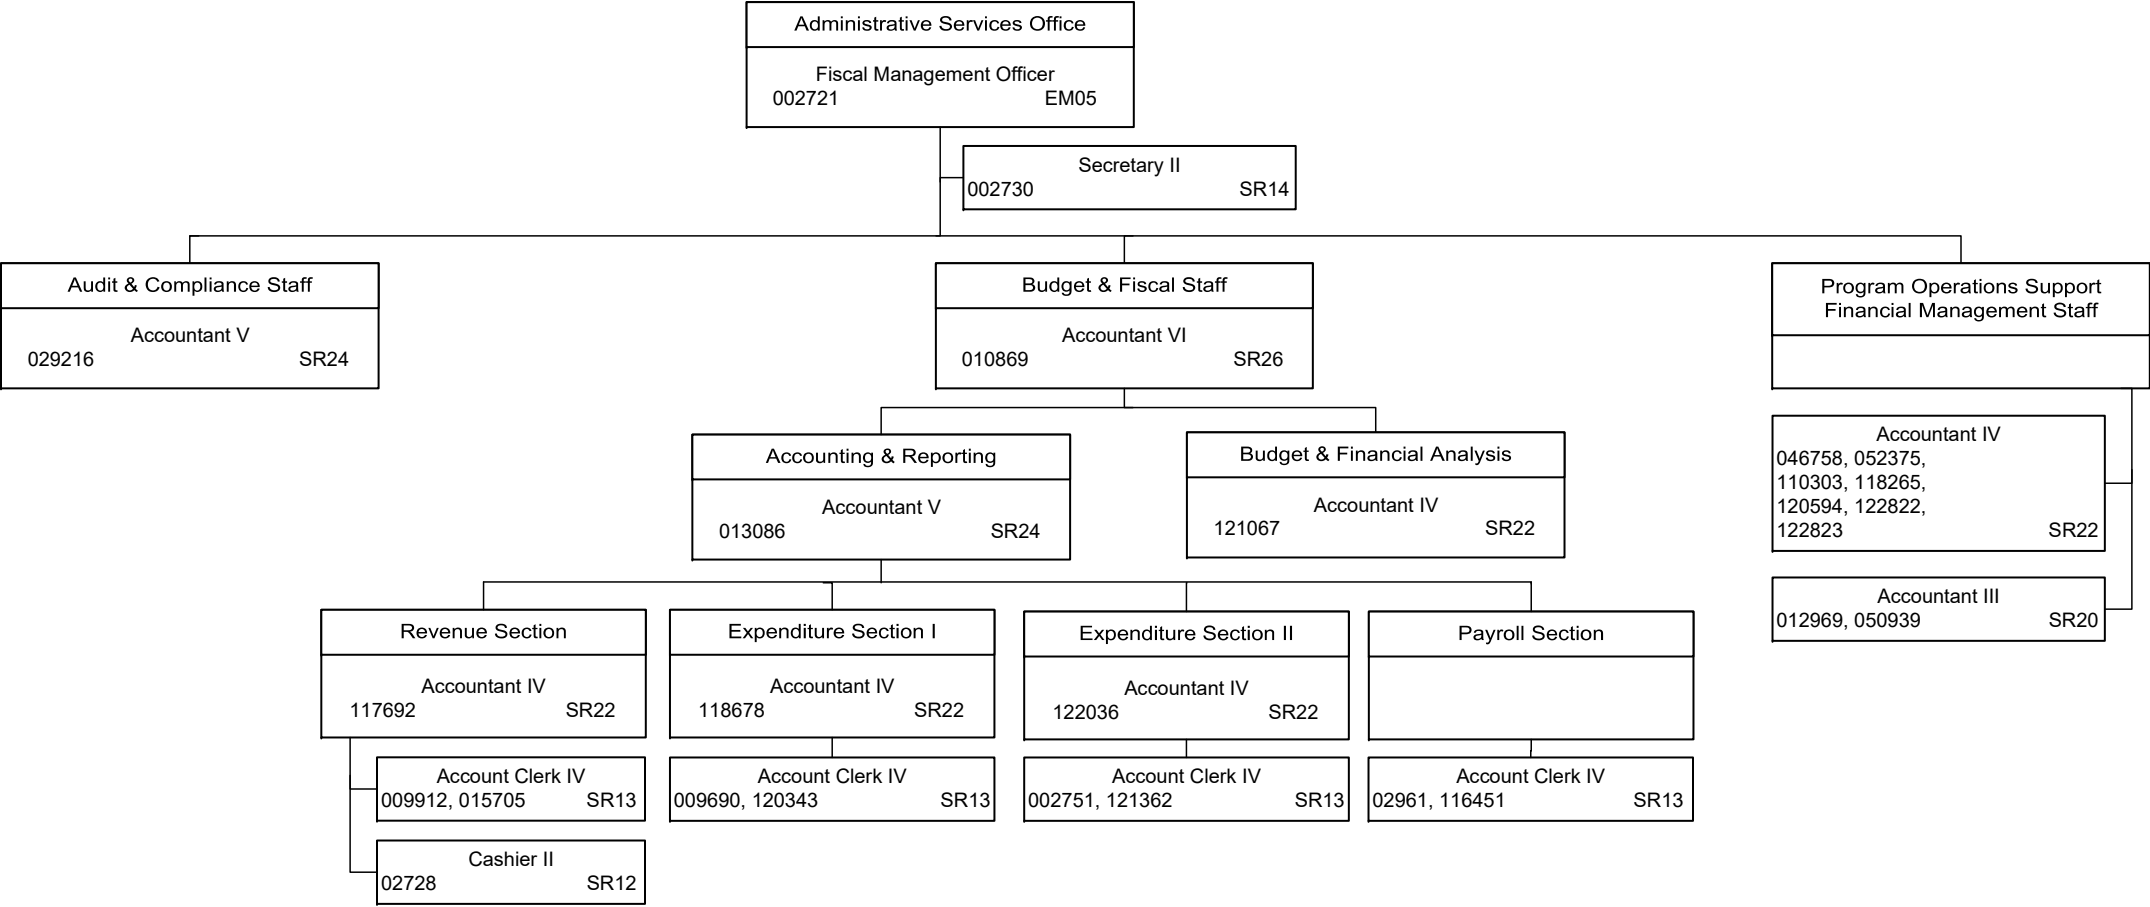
Administrative Services Office

Fiscal Management Officer
002721 EM05

Secretary II
002730 SR14

Audit & Compliance Staff

Accountant V
029216 SR24

Budget & Fiscal Staff

Accountant VI
010869 SR26

Program Operations Support Financial Management Staff

Accounting & Reporting

Accountant V
013086 SR24

Budget & Financial Analysis

Accountant IV
121067 SR22

Accountant IV
046758, 052375, 110303, 118265, 120594, 122822, 122823 SR22

Accountant III
012969, 050939 SR20

Revenue Section

Accountant IV
117692 SR22

Expenditure Section I

Accountant IV
118678 SR22

Expenditure Section II

Accountant IV
122036 SR22

Payroll Section

Account Clerk IV
009912, 015705 SR13

Account Clerk IV
009690, 120343 SR13

Account Clerk IV
002751, 121362 SR13

Account Clerk IV
02961, 116451 SR13

Cashier II
02728 SR12